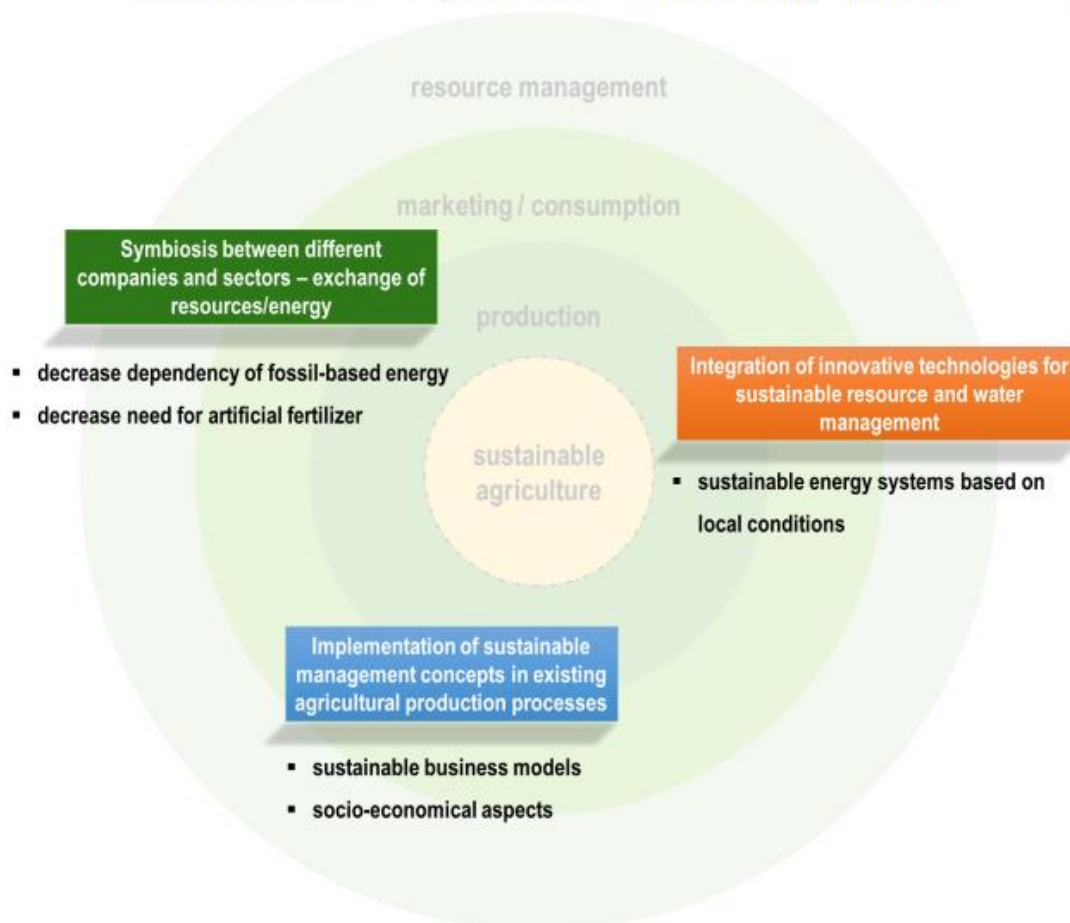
resource management

marketing / consumption

production

sustainable agriculture

Symbiosis between different companies and sectors – exchange of resources/energy

- decrease dependency of fossil-based energy
- decrease need for artificial fertilizer

Integration of innovative technologies for sustainable resource and water management

- sustainable energy systems based on local conditions

Implementation of sustainable management concepts in existing agricultural production processes

- sustainable business models
- socio-economical aspects